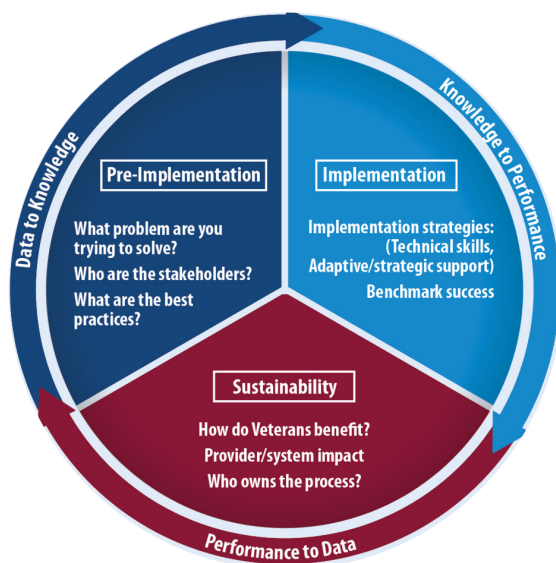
Data to Knowledge

Knowledge to Performance

Performance to Data

Pre-Implementation

What problem are you trying to solve?

Who are the stakeholders?

What are the best practices?

Implementation

Implementation strategies: (Technical skills, Adaptive/strategic support)

Benchmark success

Sustainability

How do Veterans benefit?

Provider/system impact

Who owns the process?